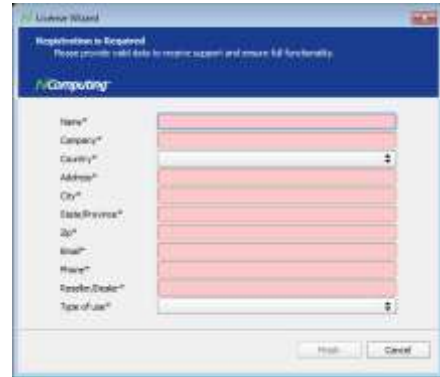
License Wizard

Registration is Required
Please provide valid data to receive support and ensure full functionality.

NComputing

Name*
Company*
Country*
Address*
City*
State/Province*
Zip*
Email*
Phone*
Reseller/Dealer*
Type of use*

Finish
Cancel